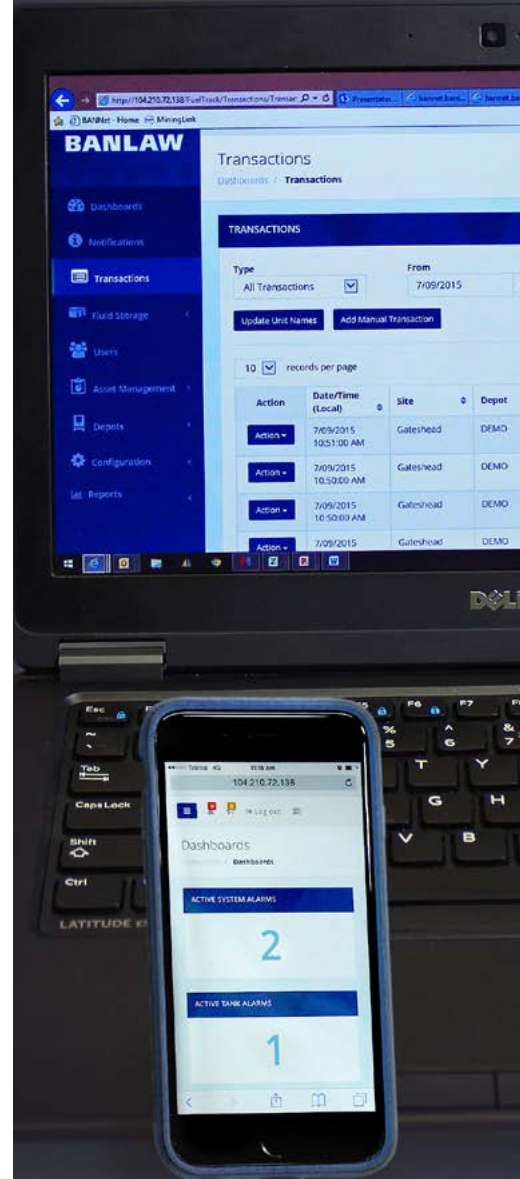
http://104.210.72.138/FuelTrack/Transactions/Trimiar
Presentatio
banmet.ban
banmet.ban
BANNet - Home
MiningLink

BANLAW

Dashboards
Notifications
Transactions
Fluid Storage
Users
Asset Management
Depots
Configuration
Reports

Transactions
Dashboards / Transactions

TRANSACTIONS

Type
All Transactions
From
7/09/2015

Update Unit Names
Add Manual Transaction

10 records per page

| Action | Date/Time (Local) | Site | Depot |
|---|---|---|---|
| Action | 7/09/2015 10:51:00 AM | Gateshead | DEMO |
| Action | 7/09/2015 10:50:00 AM | Gateshead | DEMO |
| Action | 7/09/2015 10:50:00 AM | Gateshead | DEMO |
| Action | 7/09/2015 | Gateshead | DEMO |

DELL

Esc
F6
F7
Tab
Caps Lock
Shift
Ctrl
T
Y
G
H
V
B
LATITUDE

Telstra 4G
10:18 am
104.210.72.138
Logout

Dashboards
Dashboards

ACTIVE SYSTEM ALARMS
2

ACTIVE TANK ALARMS
1